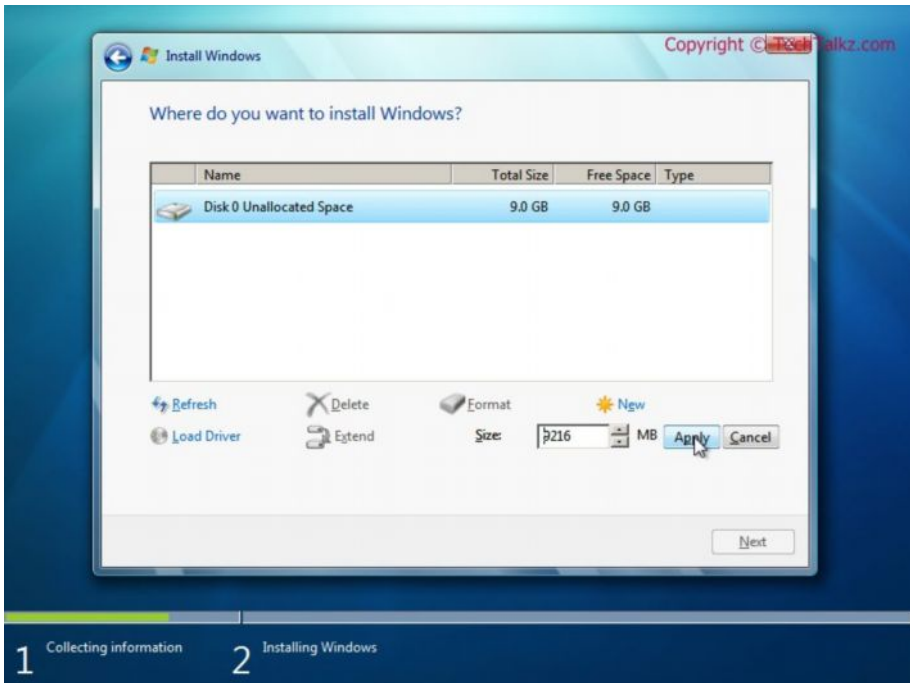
Install Windows

Copyright © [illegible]alkz.com

Where do you want to install Windows?

| Name | Total Size | Free Space | Type |
|---|---|---|---|
| Disk 0 Unallocated Space | 9.0 GB | 9.0 GB | |

Refresh
Delete
Format
New
Load Driver
Extend
Size: 9216 MB
Apply
Cancel

Next

1 Collecting information
2 Installing Windows